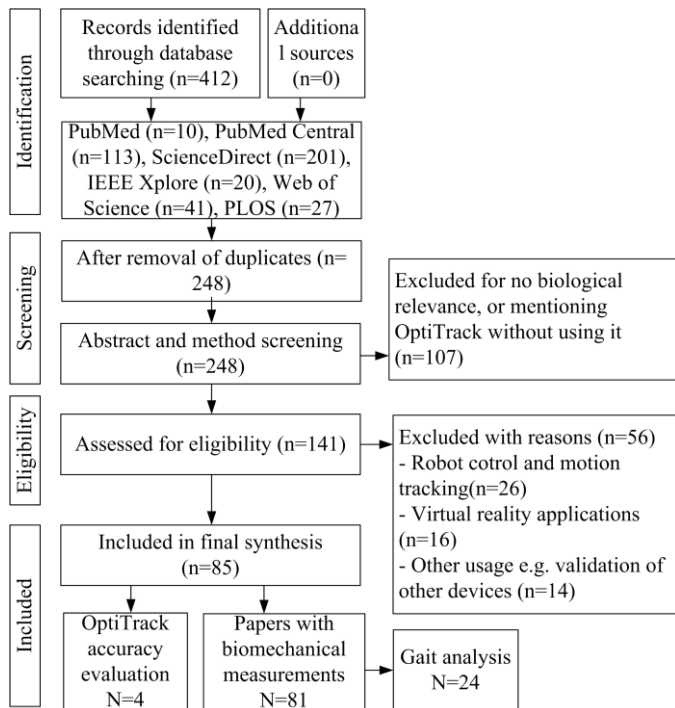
Identification

Records identified through database searching (n=412)

Additiona l sources (n=0)

PubMed (n=10), PubMed Central (n=113), ScienceDirect (n=201), IEEE Xplore (n=20), Web of Science (n=41), PLOS (n=27)

Screening

After removal of duplicates (n= 248)

Excluded for no biological relevance, or mentioning OptiTrack without using it (n=107)

Abstract and method screening (n=248)

Eligibility

Assessed for eligibility (n=141)

Excluded with reasons (n=56)
- Robot cotrol and motion tracking(n=26)
- Virtual reality applications (n=16)
- Other usage e.g. validation of other devices (n=14)

Included

Included in final synthesis (n=85)

OptiTrack accuracy evaluation N=4

Papers with biomechanical measurements N=81

Gait analysis N=24